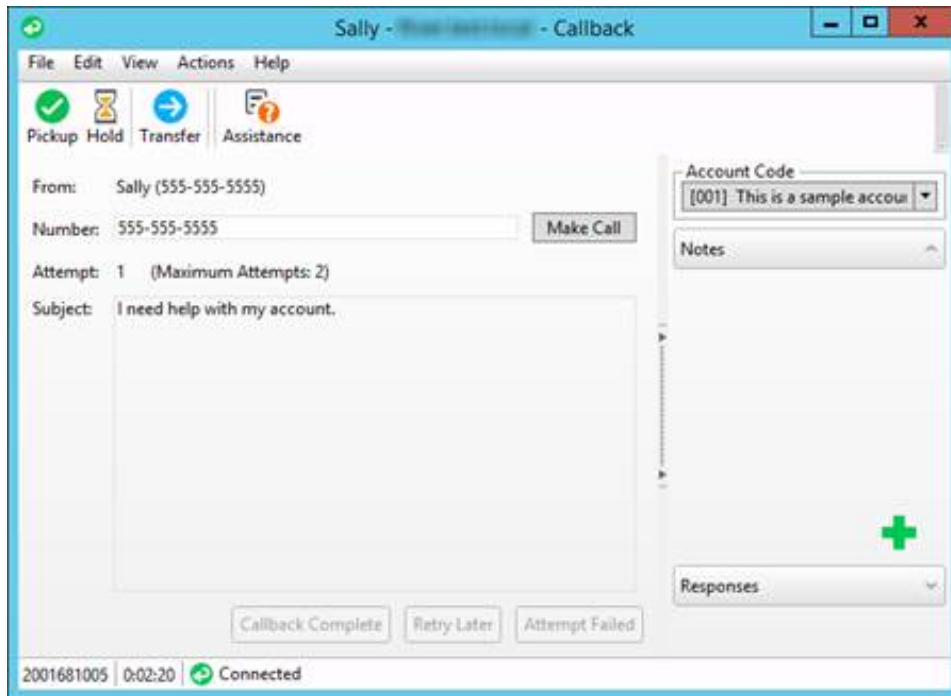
Sally - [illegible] - Callback

File Edit View Actions Help

Pickup Hold Transfer Assistance

From: Sally (555-555-5555)

Number: 555-555-5555 Make Call

Attempt: 1 (Maximum Attempts: 2)

Subject: I need help with my account.

Callback Complete Retry Later Attempt Failed

Account Code

[001] This is a sample accou

Notes

Responses

2001681005 0:02:20 Connected